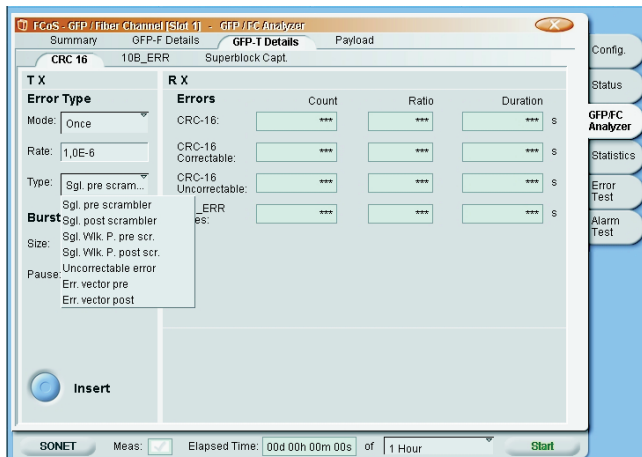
FCoS - GFP / Fiber Channel [Slot 1] - GFP / FC Analyzer

Summary | GFP-F Details | GFP-T Details | Payload

CRC 16 | 10B_ERR | Superblock Capt.

Config.
Status
GFP/FC Analyzer
Statistics
Error Test
Alarm Test

TX

Error Type

Mode: Once

Rate: 1,0E-6

Type: Sgl. pre scram...

Sgl. pre scrambler
Sgl. post scrambler
Sgl. Wlk. P. pre scr.
Sgl. Wlk. P. post scr.
Uncorrectable error
Err. vector pre
Err. vector post

Burst

Size:

Pause:

Insert

RX

| Errors | Count | Ratio | Duration | |
|---|---|---|---|---|
| CRC-16: | *** | *** | *** | s |
| CRC-16 Correctable: | *** | *** | *** | s |
| CRC-16 Uncorrectable: | *** | *** | *** | s |
| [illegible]_ERR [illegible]es: | *** | *** | *** | s |

SONET | Meas: | Elapsed Time: 00d 00h 00m 00s | of | 1 Hour | Start